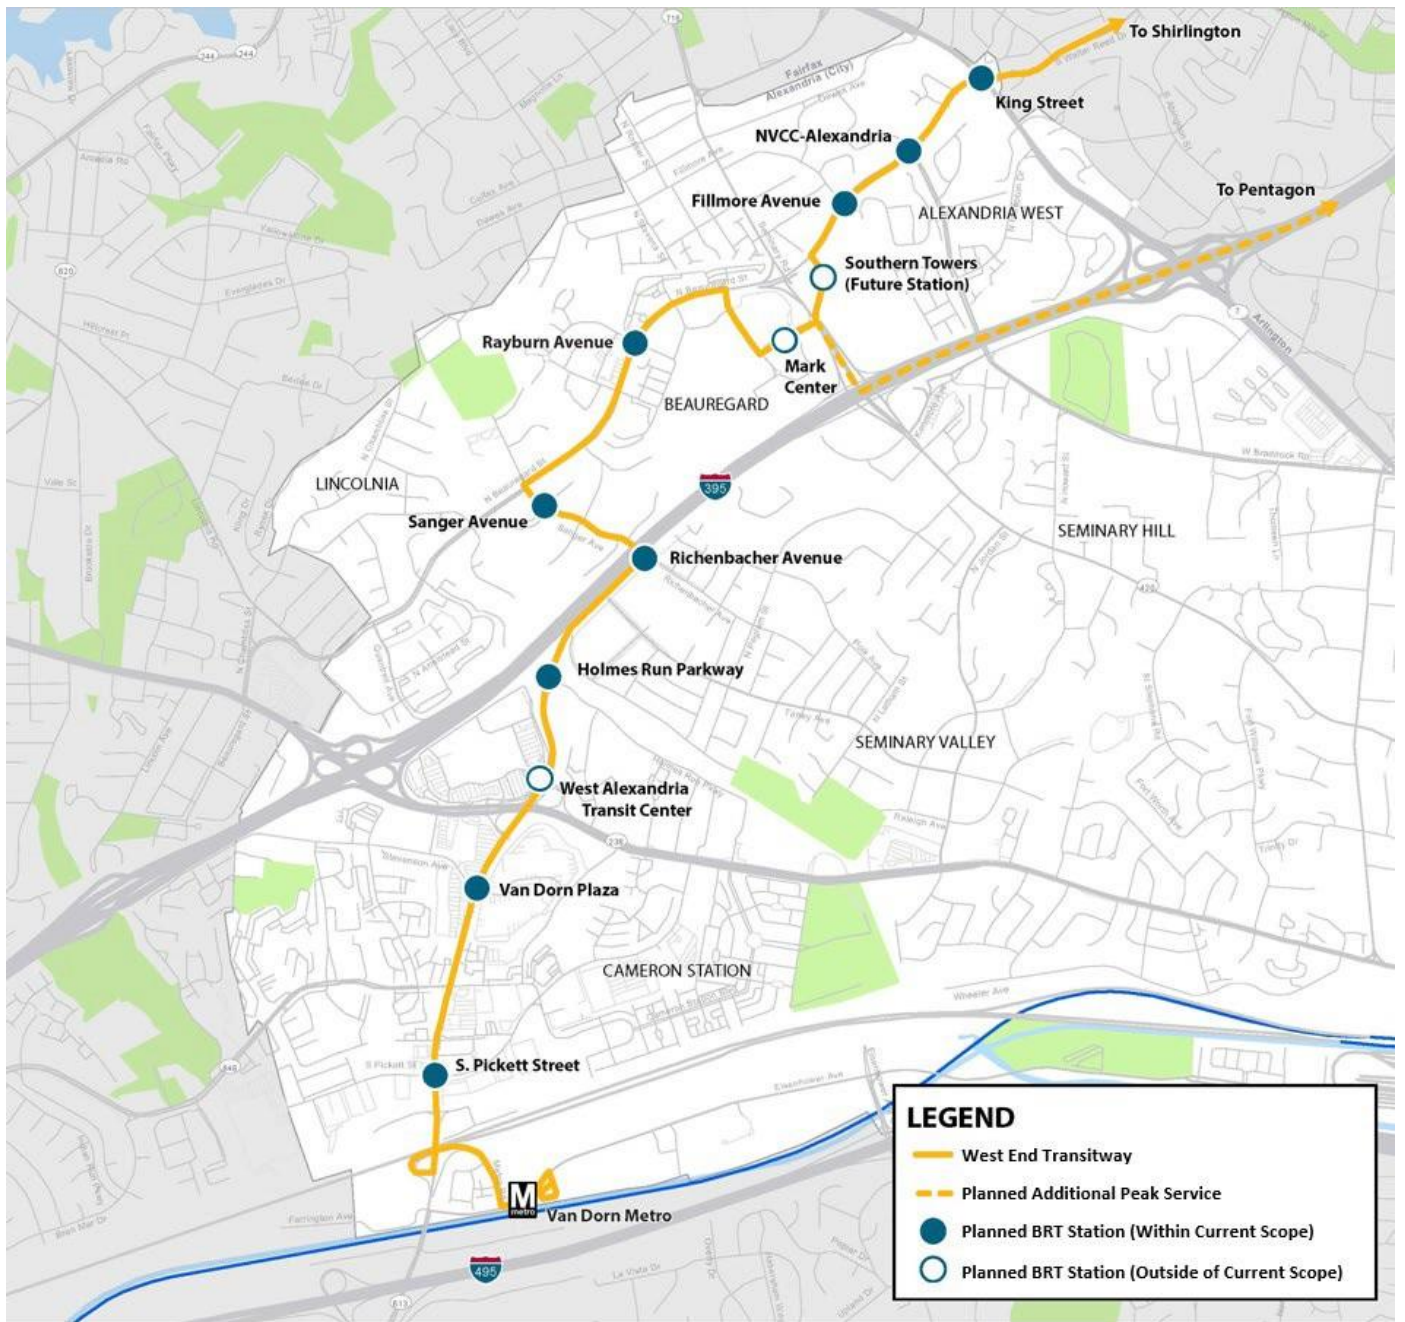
To Shirlington

King Street

NVCC-Alexandria

Fillmore Avenue

ALEXANDRIA WEST

To Pentagon

Southern Towers (Future Station)

Rayburn Avenue

Mark Center

BEAUREGARD

LINCOLNIA

395

Sanger Avenue

Richenbacher Avenue

SEMINARY HILL

Holmes Run Parkway

SEMINARY VALLEY

West Alexandria Transit Center

Van Dorn Plaza

CAMERON STATION

S. Pickett Street

M metro

Van Dorn Metro

495

LEGEND

West End Transitway

Planned Additional Peak Service

Planned BRT Station (Within Current Scope)

Planned BRT Station (Outside of Current Scope)